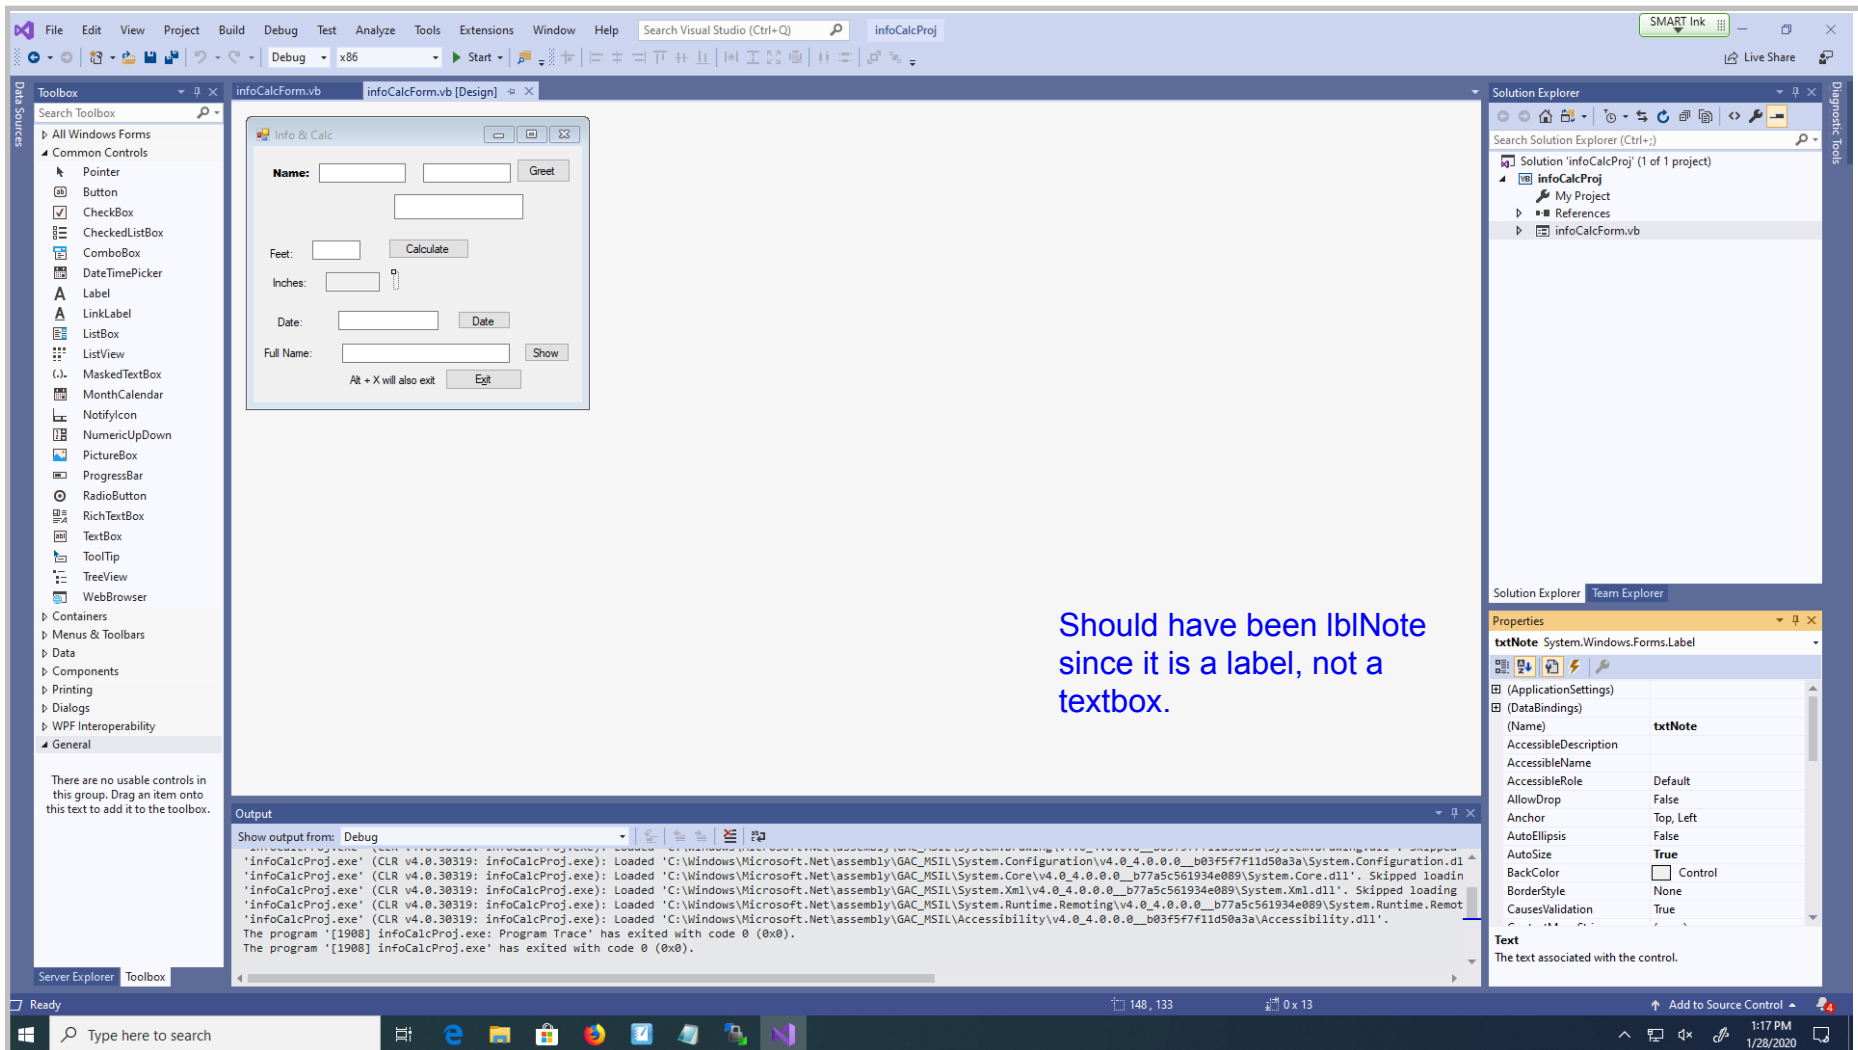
File Edit View Project Build Debug Test Analyze Tools Extensions Window Help Search Visual Studio (Ctrl+Q) infoCalcProj SMART Ink

Debug x86 Start Live Share

Data Sources

Toolbox
Search Toolbox
All Windows Forms
Common Controls
Pointer
Button
CheckBox
CheckedListBox
ComboBox
DateTimePicker
Label
LinkLabel
ListBox
ListView
MaskedTextBox
MonthCalendar
NotifyIcon
NumericUpDown
PictureBox
ProgressBar
RadioButton
RichTextBox
TextBox
ToolTip
TreeView
WebBrowser
Containers
Menus & Toolbars
Data
Components
Printing
Dialogs
WPF Interoperability
General

There are no usable controls in this group. Drag an item onto this text to add it to the toolbox.

Server Explorer Toolbox

infoCalcForm.vb infoCalcForm.vb [Design]

Info & Calc
Name: Greet
Feet: Calculate
Inches:
Date: Date
Full Name: Show
Alt + X will also exit Exit

Should have been lblNote since it is a label, not a textbox.

Output
Show output from: Debug
'infoCalcProj.exe' (CLR v4.0.30319: infoCalcProj.exe): Loaded 'C:\Windows\Microsoft.Net\assembly\GAC_MSIL\System.Configuration\v4.0_4.0.0.0__b03f5f7f11d50a3a\System.Configuration.dl
'infoCalcProj.exe' (CLR v4.0.30319: infoCalcProj.exe): Loaded 'C:\Windows\Microsoft.Net\assembly\GAC_MSIL\System.Core\v4.0_4.0.0.0__b77a5c561934e089\System.Core.dll'. Skipped loadin
'infoCalcProj.exe' (CLR v4.0.30319: infoCalcProj.exe): Loaded 'C:\Windows\Microsoft.Net\assembly\GAC_MSIL\System.Xml\v4.0_4.0.0.0__b77a5c561934e089\System.Xml.dll'. Skipped loading
'infoCalcProj.exe' (CLR v4.0.30319: infoCalcProj.exe): Loaded 'C:\Windows\Microsoft.Net\assembly\GAC_MSIL\System.Runtime.Remoting\v4.0_4.0.0.0__b77a5c561934e089\System.Runtime.Remot
'infoCalcProj.exe' (CLR v4.0.30319: infoCalcProj.exe): Loaded 'C:\Windows\Microsoft.Net\assembly\GAC_MSIL\Accessibility\v4.0_4.0.0.0__b03f5f7f11d50a3a\Accessibility.dll'.
The program '[1908] infoCalcProj.exe: Program Trace' has exited with code 0 (0x0).
The program '[1908] infoCalcProj.exe' has exited with code 0 (0x0).

Solution Explorer
Search Solution Explorer (Ctrl+;)
Solution 'infoCalcProj' (1 of 1 project)
infoCalcProj
My Project
References
infoCalcForm.vb
Solution Explorer Team Explorer

Diagnostic Tools

Properties
txtNote System.Windows.Forms.Label

| | |
|---|---|
| (ApplicationSettings) | |
| (DataBindings) | |
| (Name) | txtNote |
| AccessibleDescription | |
| AccessibleName | |
| AccessibleRole | Default |
| AllowDrop | False |
| Anchor | Top, Left |
| AutoEllipsis | False |
| AutoSize | True |
| BackColor | Control |
| BorderStyle | None |
| CausesValidation | True |

Text
The text associated with the control.

Ready 148 , 133 0 x 13 Add to Source Control

Type here to search 1:17 PM 1/28/2020